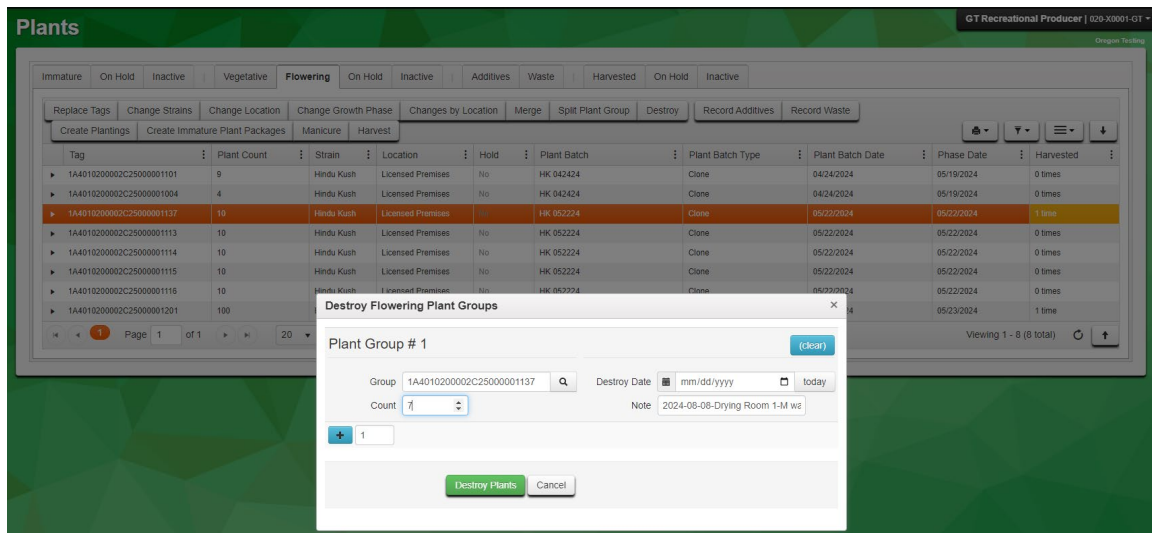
Plants

GT Recreational Producer | 020-X0001-GT
Oregon Testing

Immature | On Hold | Inactive | Vegetative | Flowering | On Hold | Inactive | Additives | Waste | Harvested | On Hold | Inactive

Replace Tags | Change Strains | Change Location | Change Growth Phase | Changes by Location | Merge | Split Plant Group | Destroy | Record Additives | Record Waste
Create Plantings | Create Immature Plant Packages | Manicure | Harvest

| Tag | Plant Count | Strain | Location | Hold | Plant Batch | Plant Batch Type | Plant Batch Date | Phase Date | Harvested |
|---|---|---|---|---|---|---|---|---|---|
| 1A4010200002C25000001101 | 9 | Hindu Kush | Licensed Premises | No | HK 042424 | Clone | 04/24/2024 | 05/19/2024 | 0 times |
| 1A4010200002C25000001004 | 4 | Hindu Kush | Licensed Premises | No | HK 042424 | Clone | 04/24/2024 | 05/19/2024 | 0 times |
| 1A4010200002C25000001137 | 10 | Hindu Kush | Licensed Premises | No | HK 052224 | Clone | 05/22/2024 | 05/22/2024 | 1 time |
| 1A4010200002C25000001113 | 10 | Hindu Kush | Licensed Premises | No | HK 052224 | Clone | 05/22/2024 | 05/22/2024 | 0 times |
| 1A4010200002C25000001114 | 10 | Hindu Kush | Licensed Premises | No | HK 052224 | Clone | 05/22/2024 | 05/22/2024 | 0 times |
| 1A4010200002C25000001115 | 10 | Hindu Kush | Licensed Premises | No | HK 052224 | Clone | 05/22/2024 | 05/22/2024 | 0 times |
| 1A4010200002C25000001116 | 10 | Hindu Kush | Licensed Premises | No | HK 052224 | Clone | 05/22/2024 | 05/22/2024 | 0 times |
| 1A4010200002C25000001201 | 100 | | | | | | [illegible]4 | 05/23/2024 | 1 time |

1 Page 1 of 1 20
Viewing 1 - 8 (8 total)

Destroy Flowering Plant Groups ×

Plant Group # 1
(clear)

Group 1A4010200002C25000001137
Destroy Date mm/dd/yyyy today
Count 7
Note 2024-08-08-Drying Room 1-M wa

+ 1

Destroy Plants
Cancel